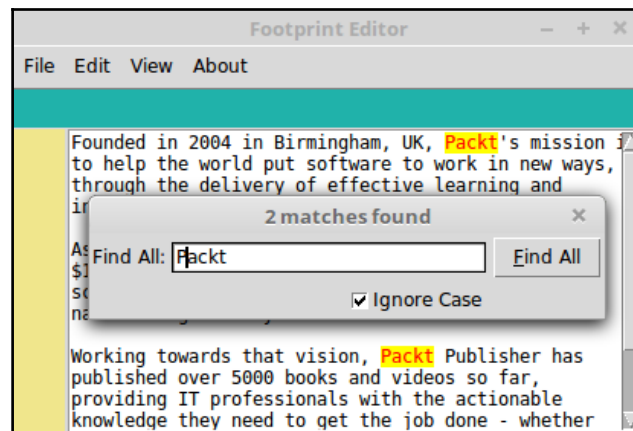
Footprint Editor

– + ×

File Edit View About

Founded in 2004 in Birmingham, UK, Packt's mission i to help the world put software to work in new ways, through the delivery of effective learning and in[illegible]

As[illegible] $1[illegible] sc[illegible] na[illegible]

2 matches found ×

Find All: Packt Find All

Ignore Case

Working towards that vision, Packt Publisher has published over 5000 books and videos so far, providing IT professionals with the actionable knowledge they need to get the job done - whether